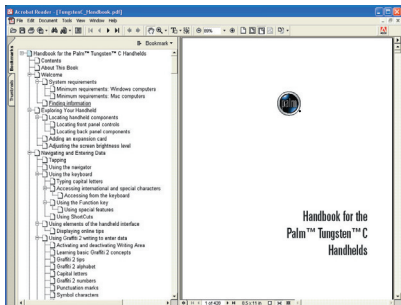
Acrobat Reader - [TungstenC_Handbook.pdf]

File Edit Document Tools View Window Help

Bookmark

Bookmarks

Thumbnails

Handbook for the Palm™ Tungsten™ C Handhelds
Contents
About This Book
Welcome
System requirements
Minimum requirements: Windows computers
Minimum requirements: Mac computers
Finding information
Exploring Your Handheld
Locating handheld components
Locating front panel controls
Locating back panel components
Adding an expansion card
Adjusting the screen brightness level
Navigating and Entering Data
Tapping
Using the navigator
Using the keyboard
Typing capital letters
Accessing international and special characters
Accessing from the keyboard
Using the Function key
Using special features
Using ShortCuts
Using elements of the handheld interface
Displaying online tips
Using Graffiti 2 writing to enter data
Activating and deactivating Writing Area
Learning basic Graffiti 2 concepts
Graffiti 2 tips
Graffiti 2 alphabet
Capital letters
Graffiti 2 numbers
Punctuation marks
Symbol characters

palm

Handbook for the Palm™ Tungsten™ C Handhelds

1 of 439

8.5 x 11 in